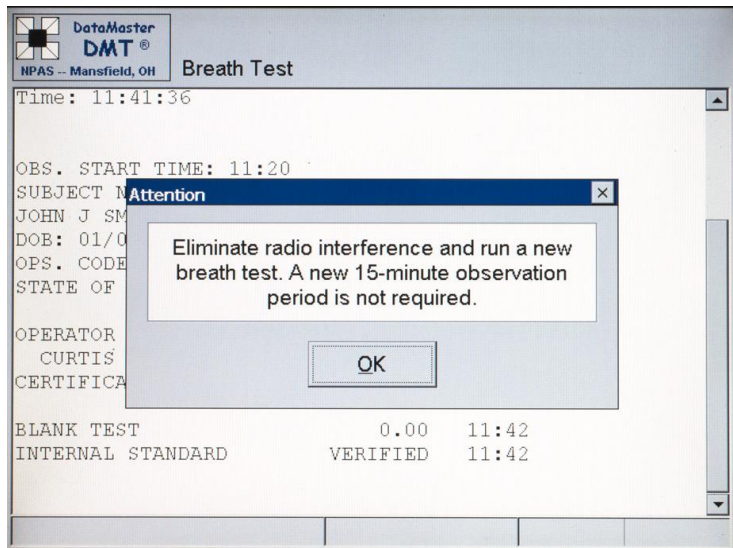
DataMaster
DMT ®
NPAS -- Mansfield, OH

Breath Test

Time: 11:41:36

OBS. START TIME: 11:20
SUBJECT N
JOHN J SM
DOB: 01/0
OPS. CODE
STATE OF

OPERATOR
CURTIS
CERTIFICA

Attention

Eliminate radio interference and run a new breath test. A new 15-minute observation period is not required.

OK

BLANK TEST 0.00 11:42
INTERNAL STANDARD VERIFIED 11:42